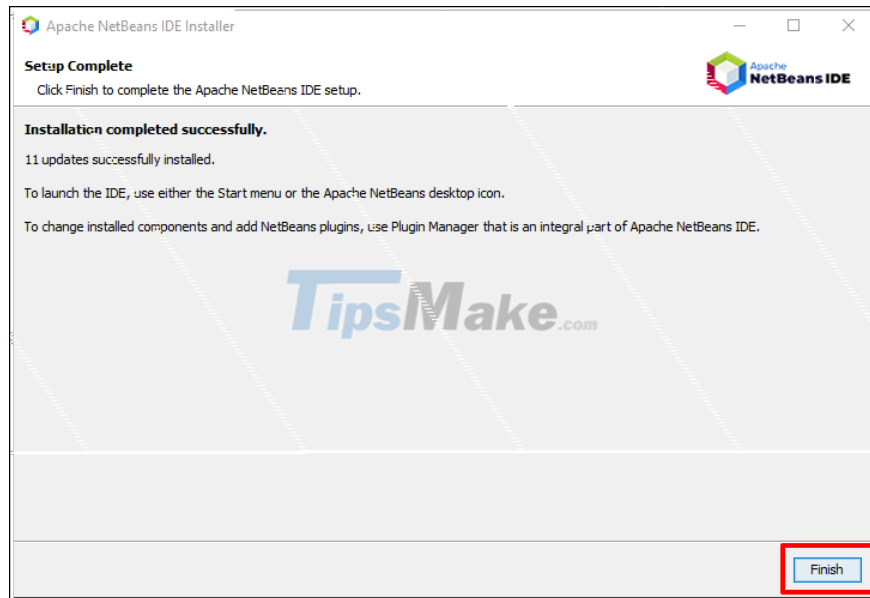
Apache NetBeans IDE Installer

Setup Complete

Click Finish to complete the Apache NetBeans IDE setup.

Apache NetBeans IDE

Installation completed successfully.

11 updates successfully installed.

To launch the IDE, use either the Start menu or the Apache NetBeans desktop icon.

To change installed components and add NetBeans plugins, use Plugin Manager that is an integral part of Apache NetBeans IDE.

TipsMake.com

Finish